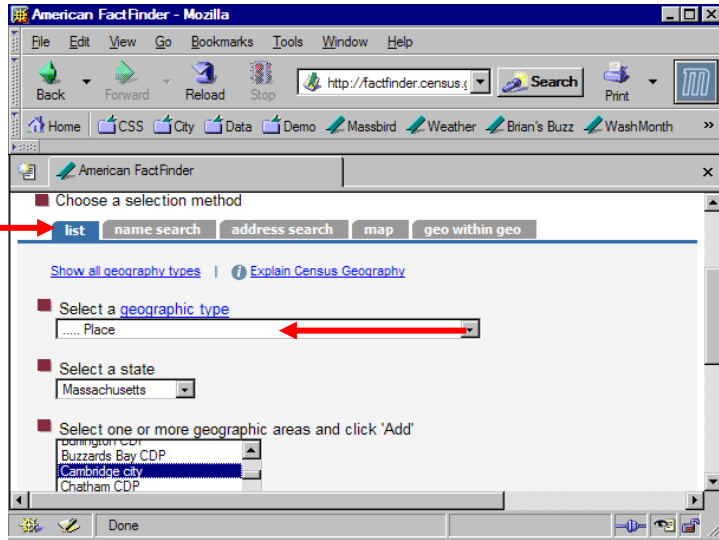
American FactFinder - Mozilla

File Edit View Go Bookmarks Tools Window Help

Back Forward Reload Stop http://factfinder.census.g Search Print

Home CSS City Data Demo Massbird Weather Brian's Buzz WashMonth »

American FactFinder

Choose a selection method

list | name search | address search | map | geo within geo

Show all geography types | Explain Census Geography

Select a geographic type

..... Place

Select a state

Massachusetts

Select one or more geographic areas and click 'Add'

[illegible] CDP
Buzzards Bay CDP
Cambridge city
Chatham CDP

Done